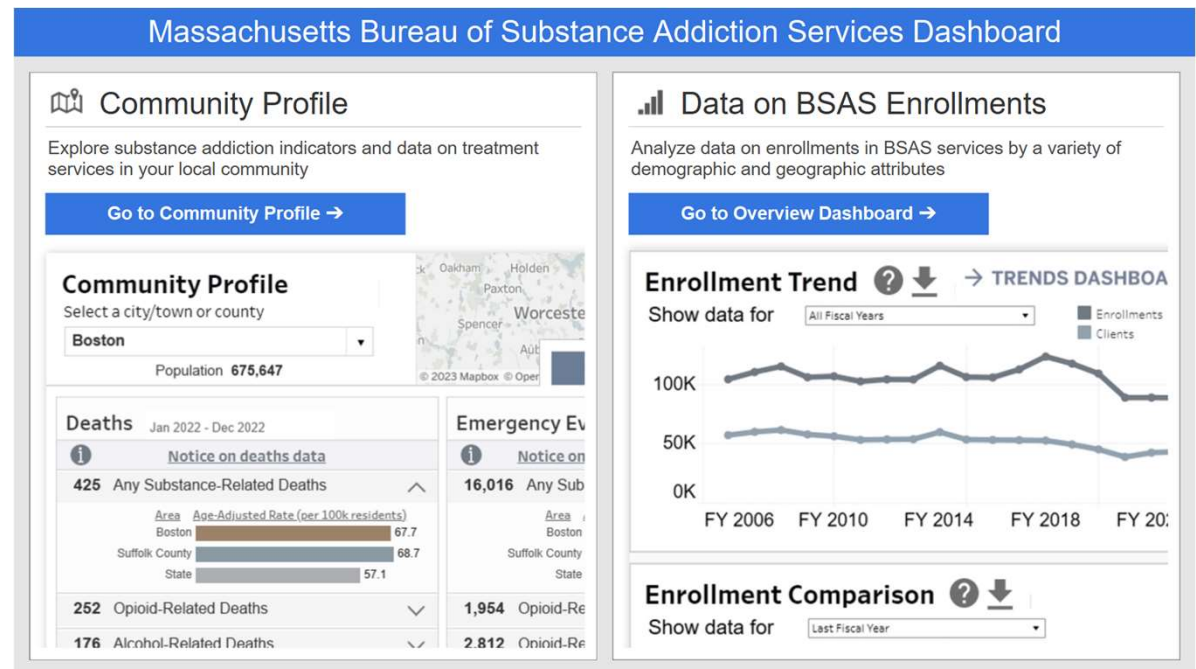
Massachusetts Bureau of Substance Addiction Services Dashboard

Community Profile

Explore substance addiction indicators and data on treatment services in your local community

Go to Community Profile ➔

Community Profile
Select a city/town or county
Boston
Population 675,647

Oakham Holden Paxton Spencer Worceste Aub
© 2023 Mapbox © Oper

Deaths Jan 2022 - Dec 2022
Notice on deaths data
425 Any Substance-Related Deaths
Area Age-Adjusted Rate (per 100k residents)
Boston 67.7
Suffolk County 68.7
State 57.1
252 Opioid-Related Deaths
176 Alcohol-Related Deaths

Emergency Ev
Notice on
16,016 Any Sub
Area
Boston
Suffolk County
State
1,954 Opioid-Re
2,812 Opioid-Re

Data on BSAS Enrollments

Analyze data on enrollments in BSAS services by a variety of demographic and geographic attributes

Go to Overview Dashboard ➔

Enrollment Trend
→ TRENDS DASHBOA
Show data for All Fiscal Years
Enrollments
Clients
100K
50K
0K
FY 2006 FY 2010 FY 2014 FY 2018 FY 20

Enrollment Comparison
Show data for Last Fiscal Year